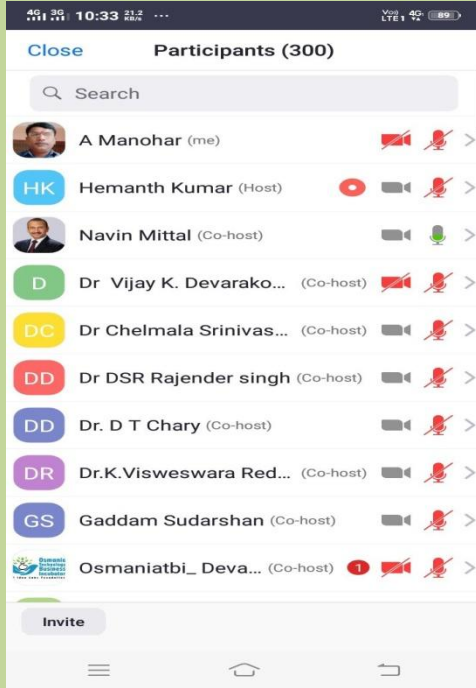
4G 3G 10:33 21.2 KB/s ··· Vo) LTE1 4G 89

Close Participants (300)

Search

A Manohar (me)

HK Hemanth Kumar (Host)

Navin Mittal (Co-host)

D Dr Vijay K. Devarako... (Co-host)

DC Dr Chelmala Srinivas... (Co-host)

DD Dr DSR Rajender singh (Co-host)

DD Dr. D T Chary (Co-host)

DR Dr.K.Visweswara Red... (Co-host)

GS Gaddam Sudarshan (Co-host)

Osmaniatbi_ Deva... (Co-host) 1

Invite